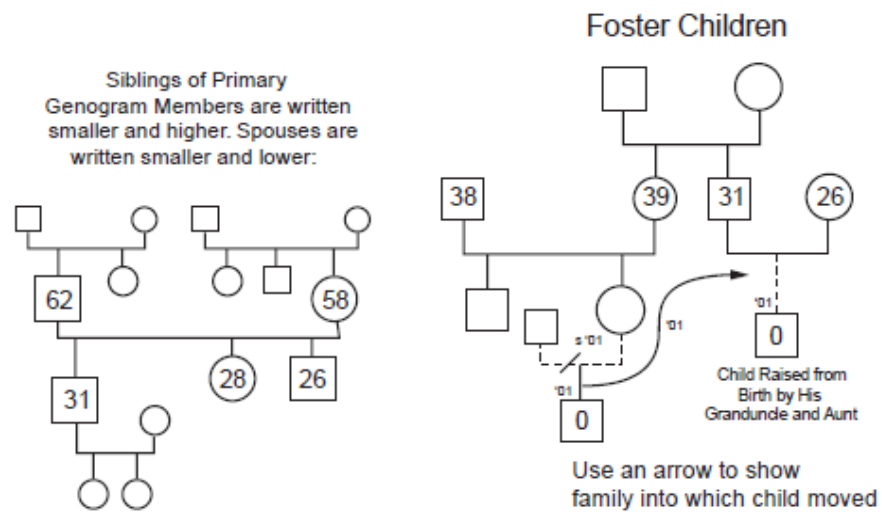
Siblings of Primary Genogram Members are written smaller and higher. Spouses are written smaller and lower:

62

58

28

26

31

Foster Children

38

39

31

26

s '01

'01

'01

'01

0

0

Child Raised from Birth by His Granduncle and Aunt

Use an arrow to show family into which child moved